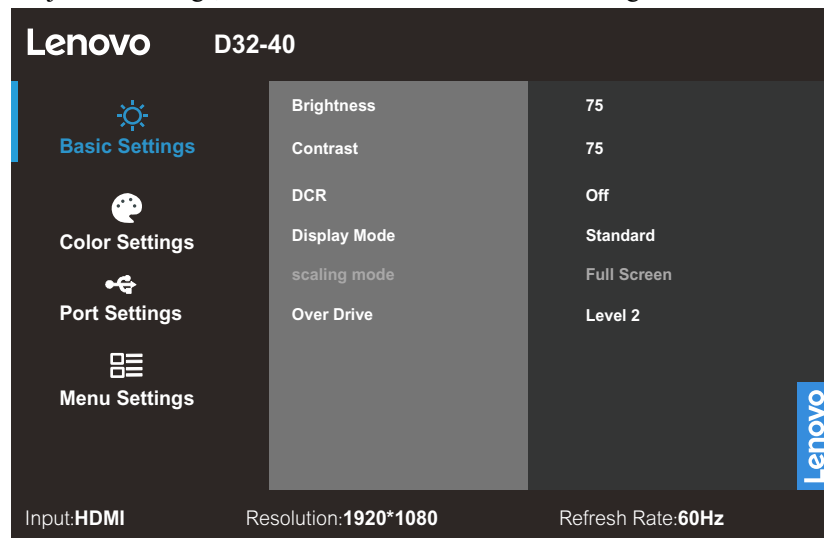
Lenovo D32-40

Basic Settings

Color Settings

Port Settings

Menu Settings

| | |
|---|---|
| Brightness | 75 |
| Contrast | 75 |
| DCR | Off |
| Display Mode | Standard |
| scaling mode | Full Screen |
| Over Drive | Level 2 |

Lenovo

Input:HDMI Resolution:1920*1080 Refresh Rate:60Hz